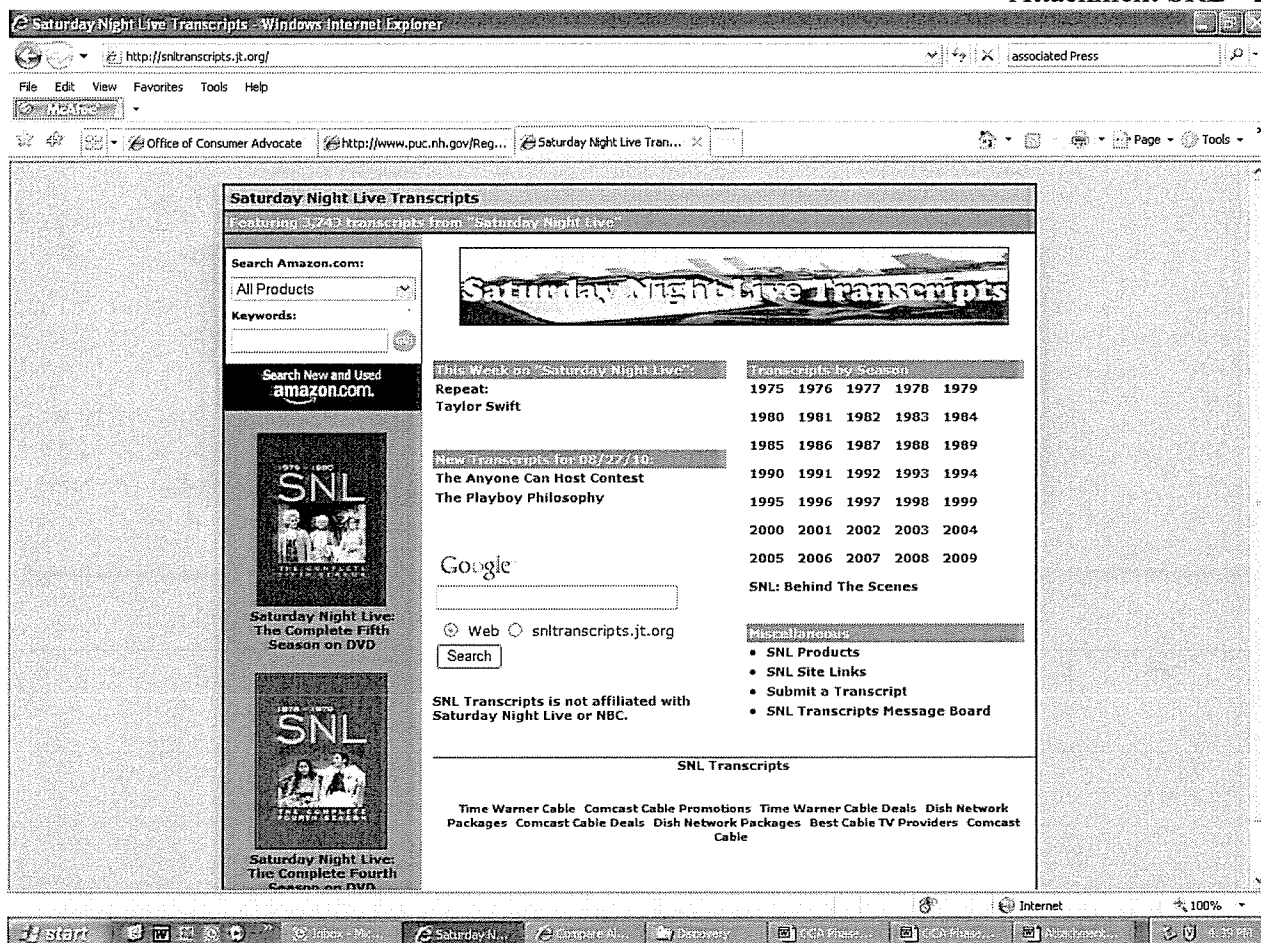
Attachment OCA- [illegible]

Saturday Night Live Transcripts - Windows Internet Explorer

http://snltranscripts.jt.org/

associated Press

File Edit View Favorites Tools Help

McAfee

Office of Consumer Advocate | http://www.puc.nh.gov/Reg... | Saturday Night Live Tran...

Page Tools

Saturday Night Live Transcripts

Featuring 1,743 transcripts from "Saturday Night Live"

Search Amazon.com:

All Products

Keywords:

go

Search New and Used amazon.com.

SNL

Saturday Night Live: The Complete Fifth Season on DVD

SNL

Saturday Night Live: The Complete Fourth Season on DVD

Saturday Night Live Transcripts

This Week on "Saturday Night Live":

Repeat:
Taylor Swift

New Transcripts for 08/27/10:

The Anyone Can Host Contest
The Playboy Philosophy

Google

Web snltranscripts.jt.org

Search

SNL Transcripts is not affiliated with Saturday Night Live or NBC.

Transcripts by Season

1975 1976 1977 1978 1979
1980 1981 1982 1983 1984
1985 1986 1987 1988 1989
1990 1991 1992 1993 1994
1995 1996 1997 1998 1999
2000 2001 2002 2003 2004
2005 2006 2007 2008 2009

SNL: Behind The Scenes

Miscellaneous

- SNL Products
- SNL Site Links
- Submit a Transcript
- SNL Transcripts Message Board

SNL Transcripts

Time Warner Cable Comcast Cable Promotions Time Warner Cable Deals Dish Network Packages Comcast Cable Deals Dish Network Packages Best Cable TV Providers Comcast Cable

Internet 100%

start Inbox - M... Saturday N... Compare Al... Discovery OCA Phase... OCA Phase... Attachment... 4:39 PM